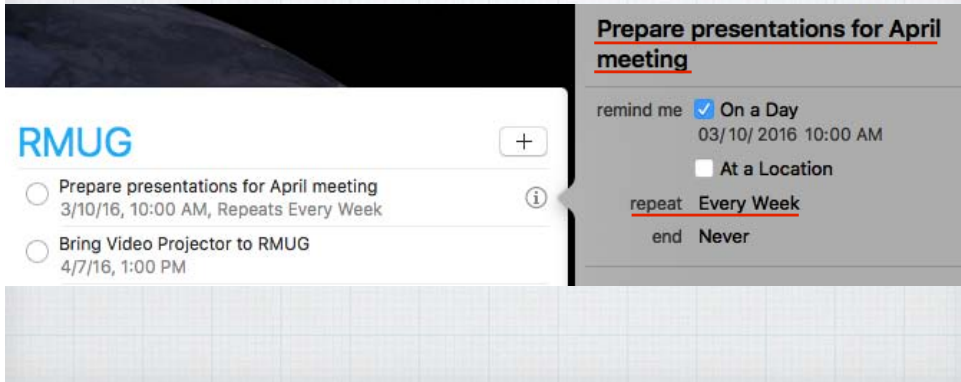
RMUG

+

Prepare presentations for April meeting
3/10/16, 10:00 AM, Repeats Every Week

Bring Video Projector to RMUG
4/7/16, 1:00 PM

Prepare presentations for April meeting

remind me On a Day
03/10/ 2016 10:00 AM
At a Location

repeat Every Week

end Never